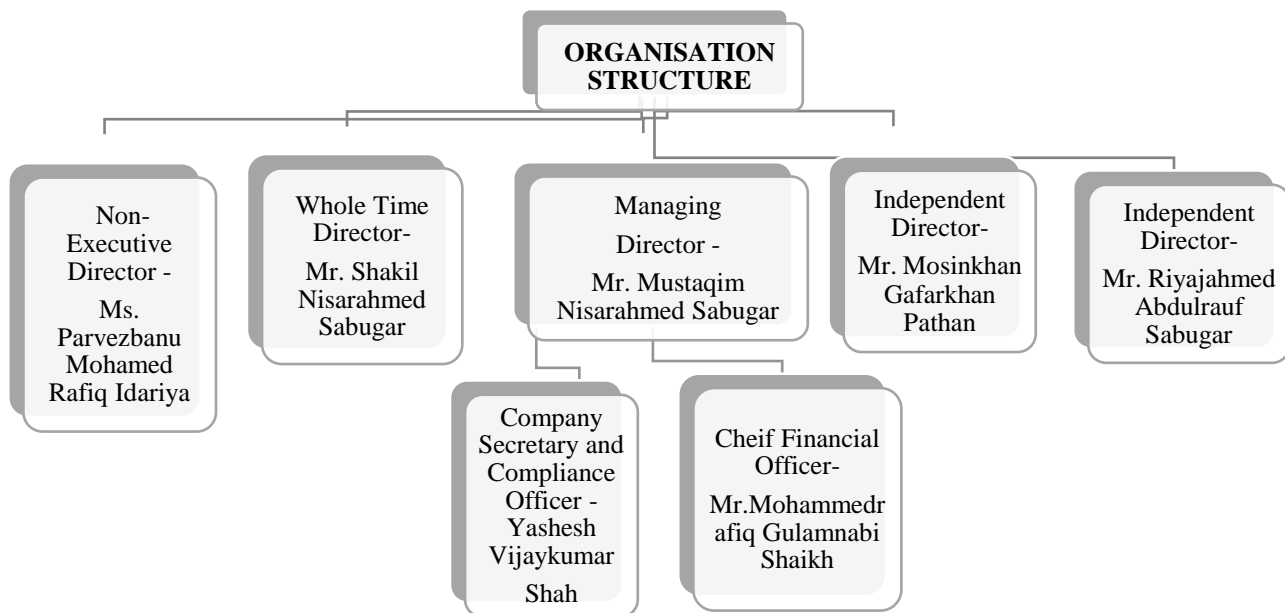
ORGANISATION STRUCTURE

Non-Executive Director -

Ms. Parvezbanu Mohamed Rafiq Idariya

Whole Time Director-

Mr. Shakil Nisarahmed Sabugar

Managing Director -

Mr. Mustaqim Nisarahmed Sabugar

Independent Director-

Mr. Mosinkhan Gafarkhan Pathan

Independent Director-

Mr. Riyajahmed Abdulrauf Sabugar

Company Secretary and Compliance Officer - Yashesh Vijaykumar

Shah

Cheif Financial Officer-

Mr.Mohammedr afiq Gulamnabi Shaikh